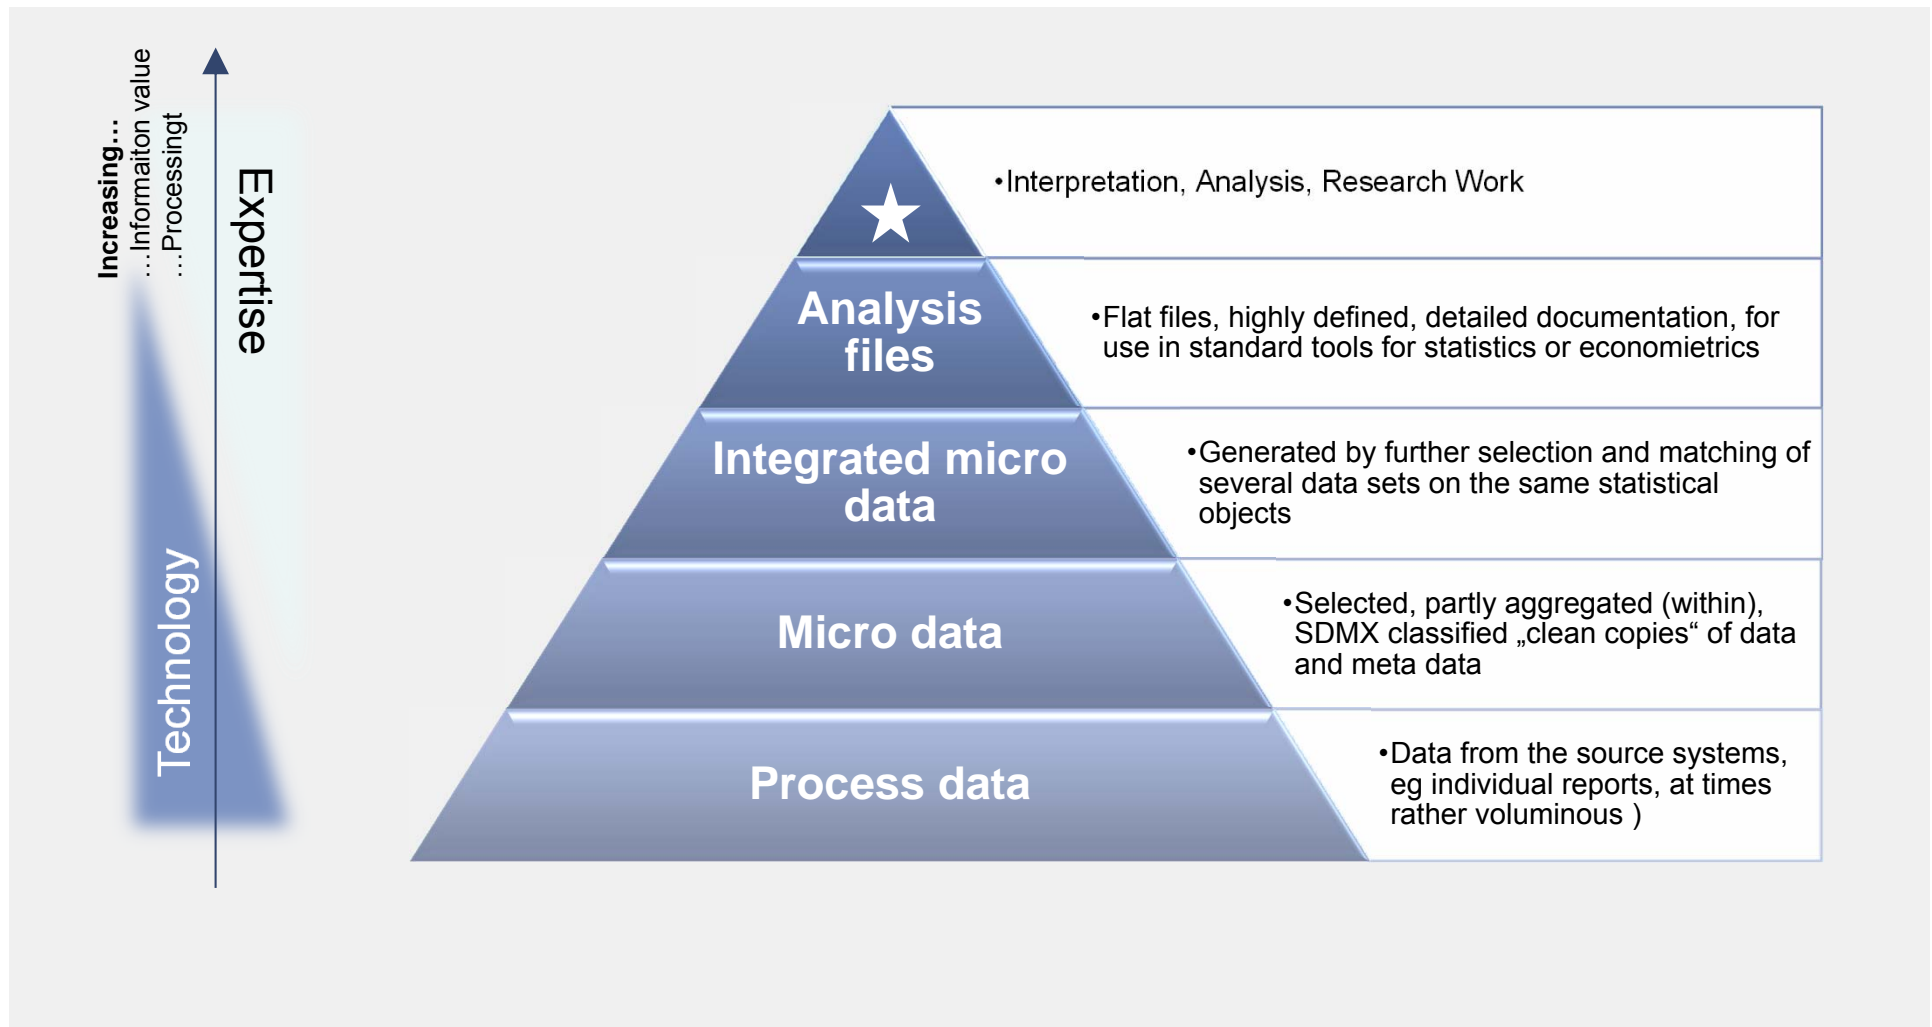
Increasing…
…Informaiton value
…Processingt

Expertise

Technology

•Interpretation, Analysis, Research Work

Analysis files

•Flat files, highly defined, detailed documentation, for use in standard tools for statistics or econometrics

Integrated micro data

•Generated by further selection and matching of several data sets on the same statistical objects

Micro data

•Selected, partly aggregated (within), SDMX classified „clean copies“ of data and meta data

Process data

•Data from the source systems, eg individual reports, at times rather voluminous )